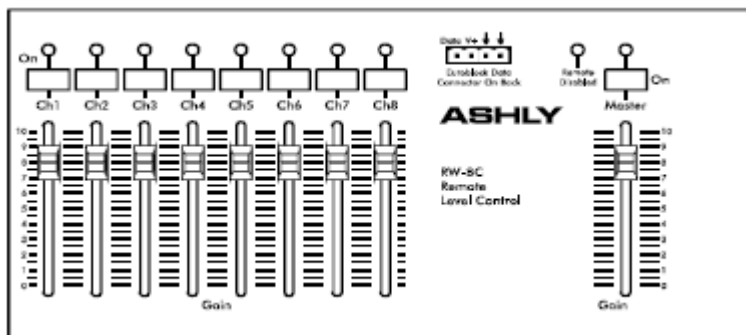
On

Ch1 Ch2 Ch3 Ch4 Ch5 Ch6 Ch7 Ch8

Data V+

Euroblock Data Connector On Back

Remote Disabled

On

Master

ASHLY

RW-8C
Remote
Level Control

10 9 8 7 6 5 4 3 2 1 0

Gain

10 9 8 7 6 5 4 3 2 1 0

Gain